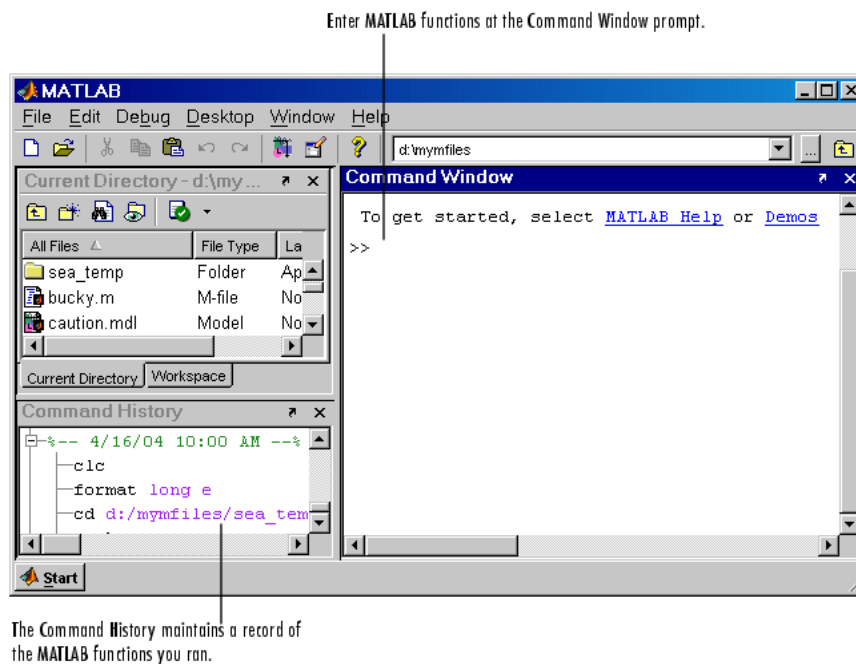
Enter MATLAB functions at the Command Window prompt.

MATLAB

File Edit Debug Desktop Window Help

d:\mymfiles

Current Directory - d:\my...

| All Files | File Type | La |
|---|---|---|
| sea_temp | Folder | Ap |
| bucky.m | M-file | No |
| caution.mdl | Model | No |

Current Directory Workspace

Command History

%-- 4/16/04 10:00 AM --%
clc
format long e
cd d:/mymfiles/sea_tem

Command Window

To get started, select MATLAB Help or Demos

>>

Start

The Command History maintains a record of the MATLAB functions you ran.